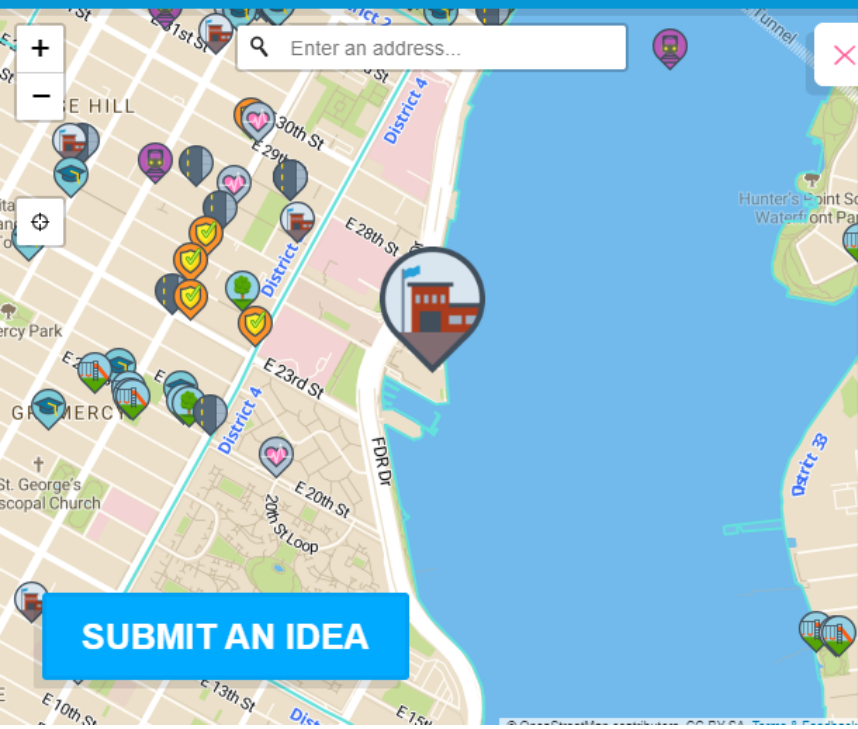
+
−
Enter an address...
×
E 31st St
District 2
Tunnel
SE HILL
E 30th St
E 29th
District 4
E 28th St
District
Hunter's Point So
Waterfront Pa
rcy Park
E 23rd St
GRAMERCY
District 4
FDR Dr
E 20th St
20th St Loop
St. George's
scopal Church
District 33
SUBMIT AN IDEA
E 13th St
E 10th St
E 15t
Dist
© OpenStreetMap contributors, CC BY-SA. Terms & Feedback